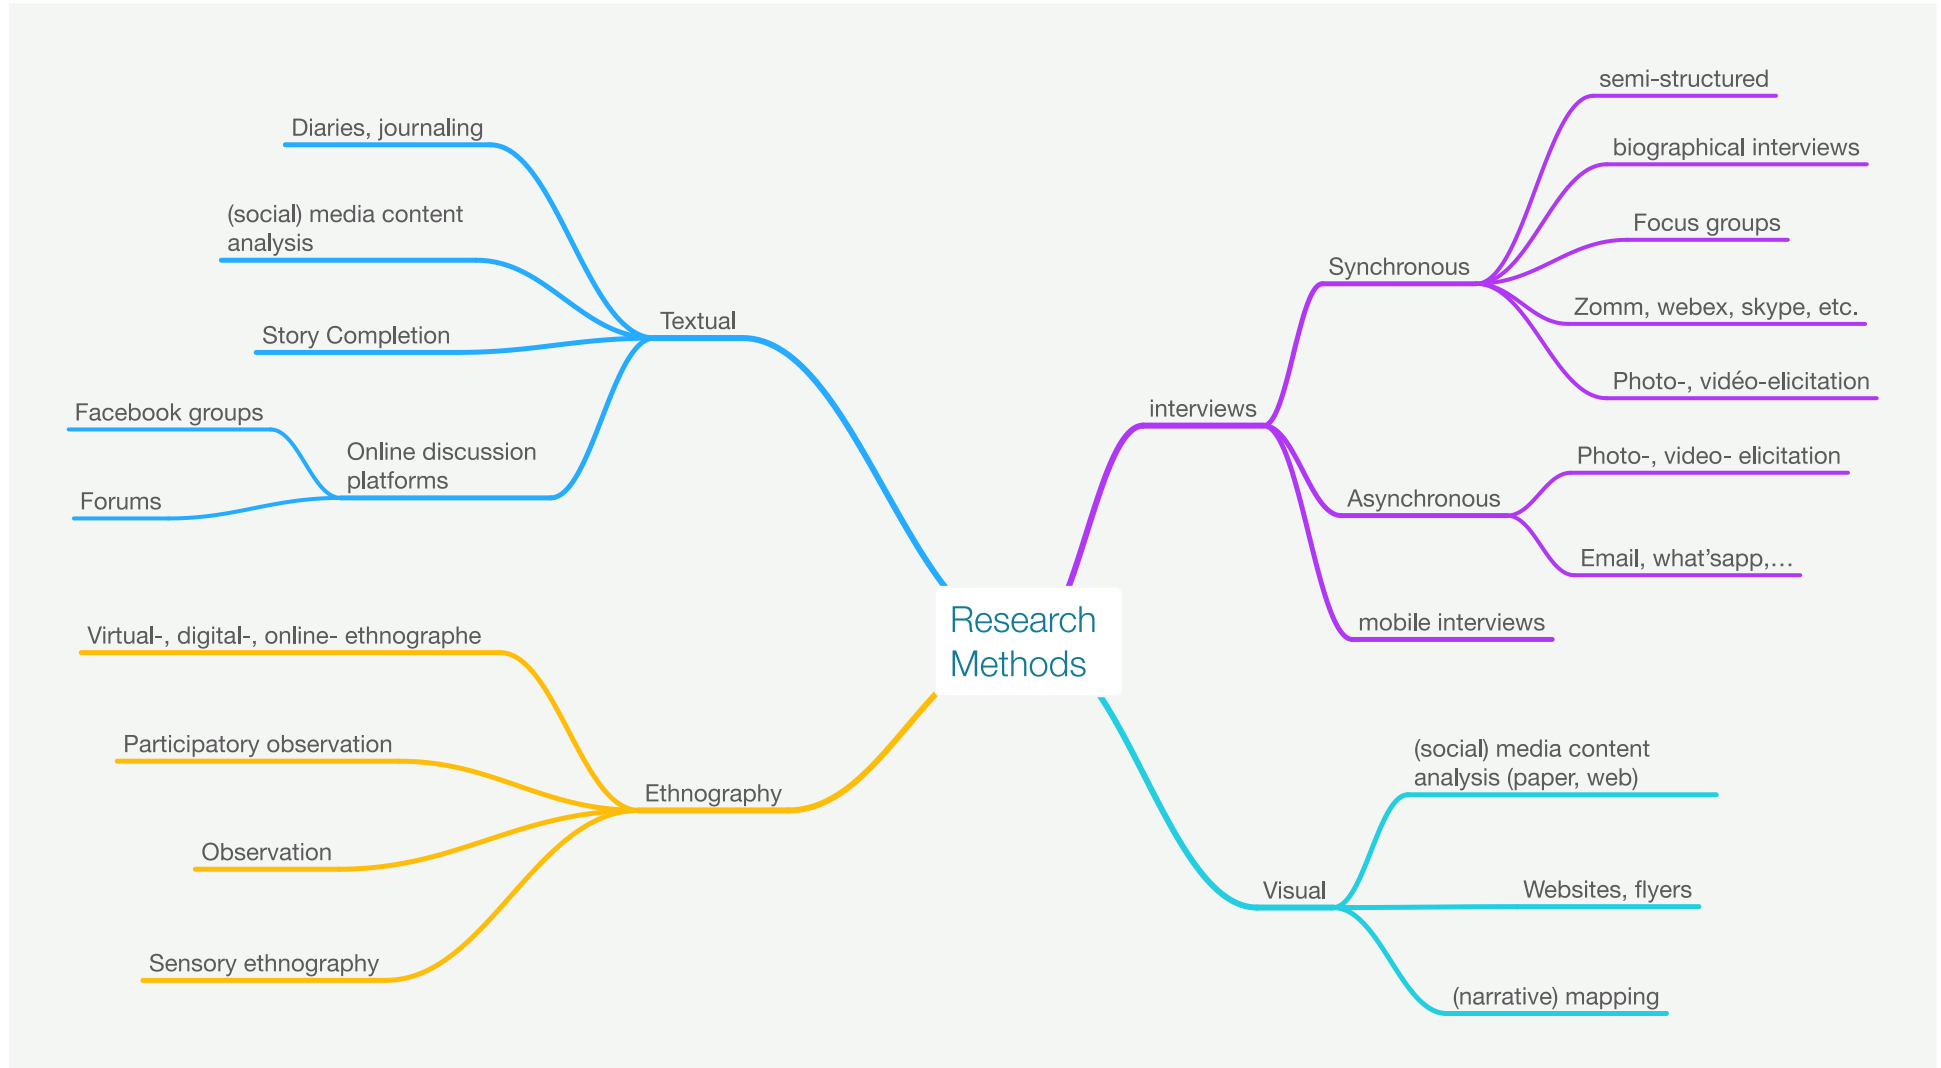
Research Methods

Textual

Diaries, journaling

(social) media content analysis

Story Completion

Online discussion platforms

Facebook groups

Forums

Ethnography

Virtual-, digital-, online- ethnographe

Participatory observation

Observation

Sensory ethnography

interviews

Synchronous

semi-structured

biographical interviews

Focus groups

Zomm, webex, skype, etc.

Photo-, vidéo-elicitation

Asynchronous

Photo-, video- elicitation

Email, what'sapp,…

mobile interviews

Visual

(social) media content analysis (paper, web)

Websites, flyers

(narrative) mapping